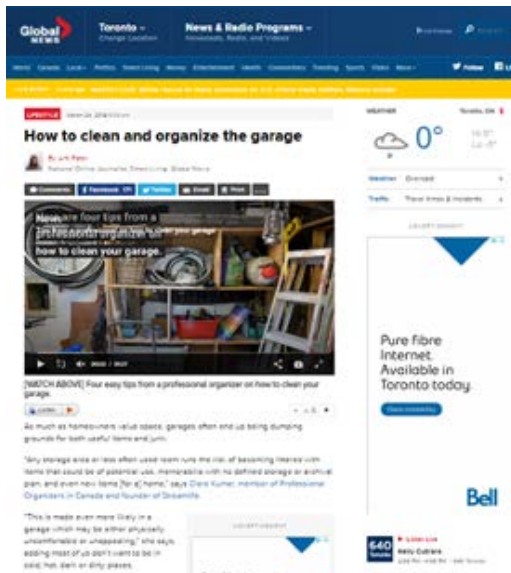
Global NEWS

Toronto
Change Location

News & Radio Programs
Newscasts, Radio, and Videos

World Canada Local Politics Money Entertainment Health Commentary Trending Sports Video More

Follow

LIFESTYLE

How to clean and organize the garage

By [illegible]
National Online Journalist, Global News

Comments Facebook Twitter Email Print

Here are four tips from a professional organizer on how to clean your garage.

[WATCH ABOVE] Four easy tips from a professional organizer on how to clean your garage.

Listen

As much as homeowners value space, garages often end up being dumping grounds for both useful items and junk.

"Any storage area or less often used room runs the risk of becoming littered with items that could be of potential use, memorabilia with no defined storage or archival plan, and even new items [for a] home," says Dara Kumar, member of Professional Organizers in Canada and founder of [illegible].

"This is made even more likely in a garage which may be either physically uncomfortable or unappealing," she says, adding most of us don't want to be in cold, hot, dark or dirty places.

ADVERTISEMENT

WEATHER Toronto, ON

0°

Weather Overcast

Traffic Travel times & incidents

ADVERTISEMENT

Pure fibre Internet. Available in Toronto today.

Bell

640 Toronto
Listen Live
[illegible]